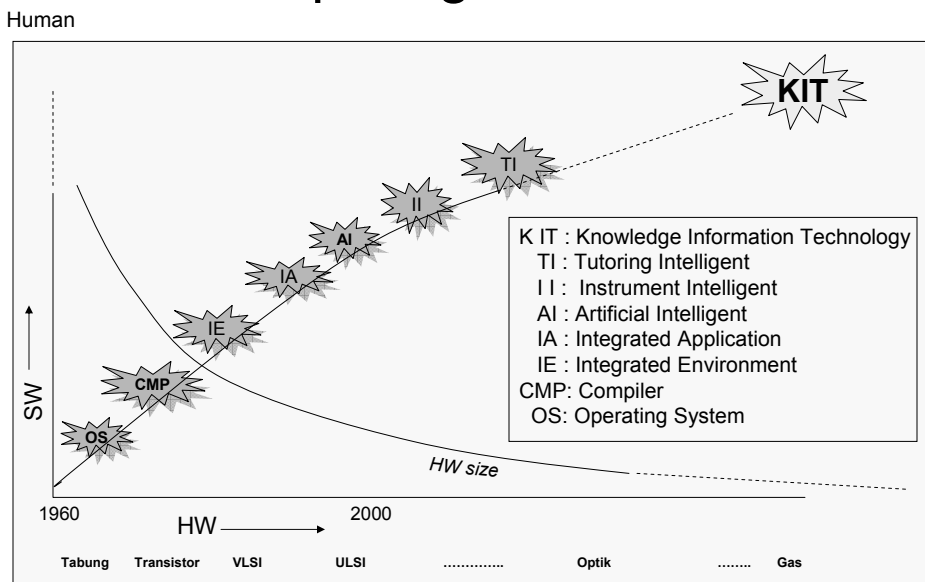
Human

KIT

TI

II

AI

IA

IE

CMP

OS

K IT : Knowledge Information Technology
TI : Tutoring Intelligent
I I : Instrument Intelligent
AI : Artificial Intelligent
IA : Integrated Application
IE : Integrated Environment
CMP: Compiler
OS: Operating System

SW

HW size

1960

2000

HW

Tabung Transistor VLSI ULSI ………….. Optik …….. Gas